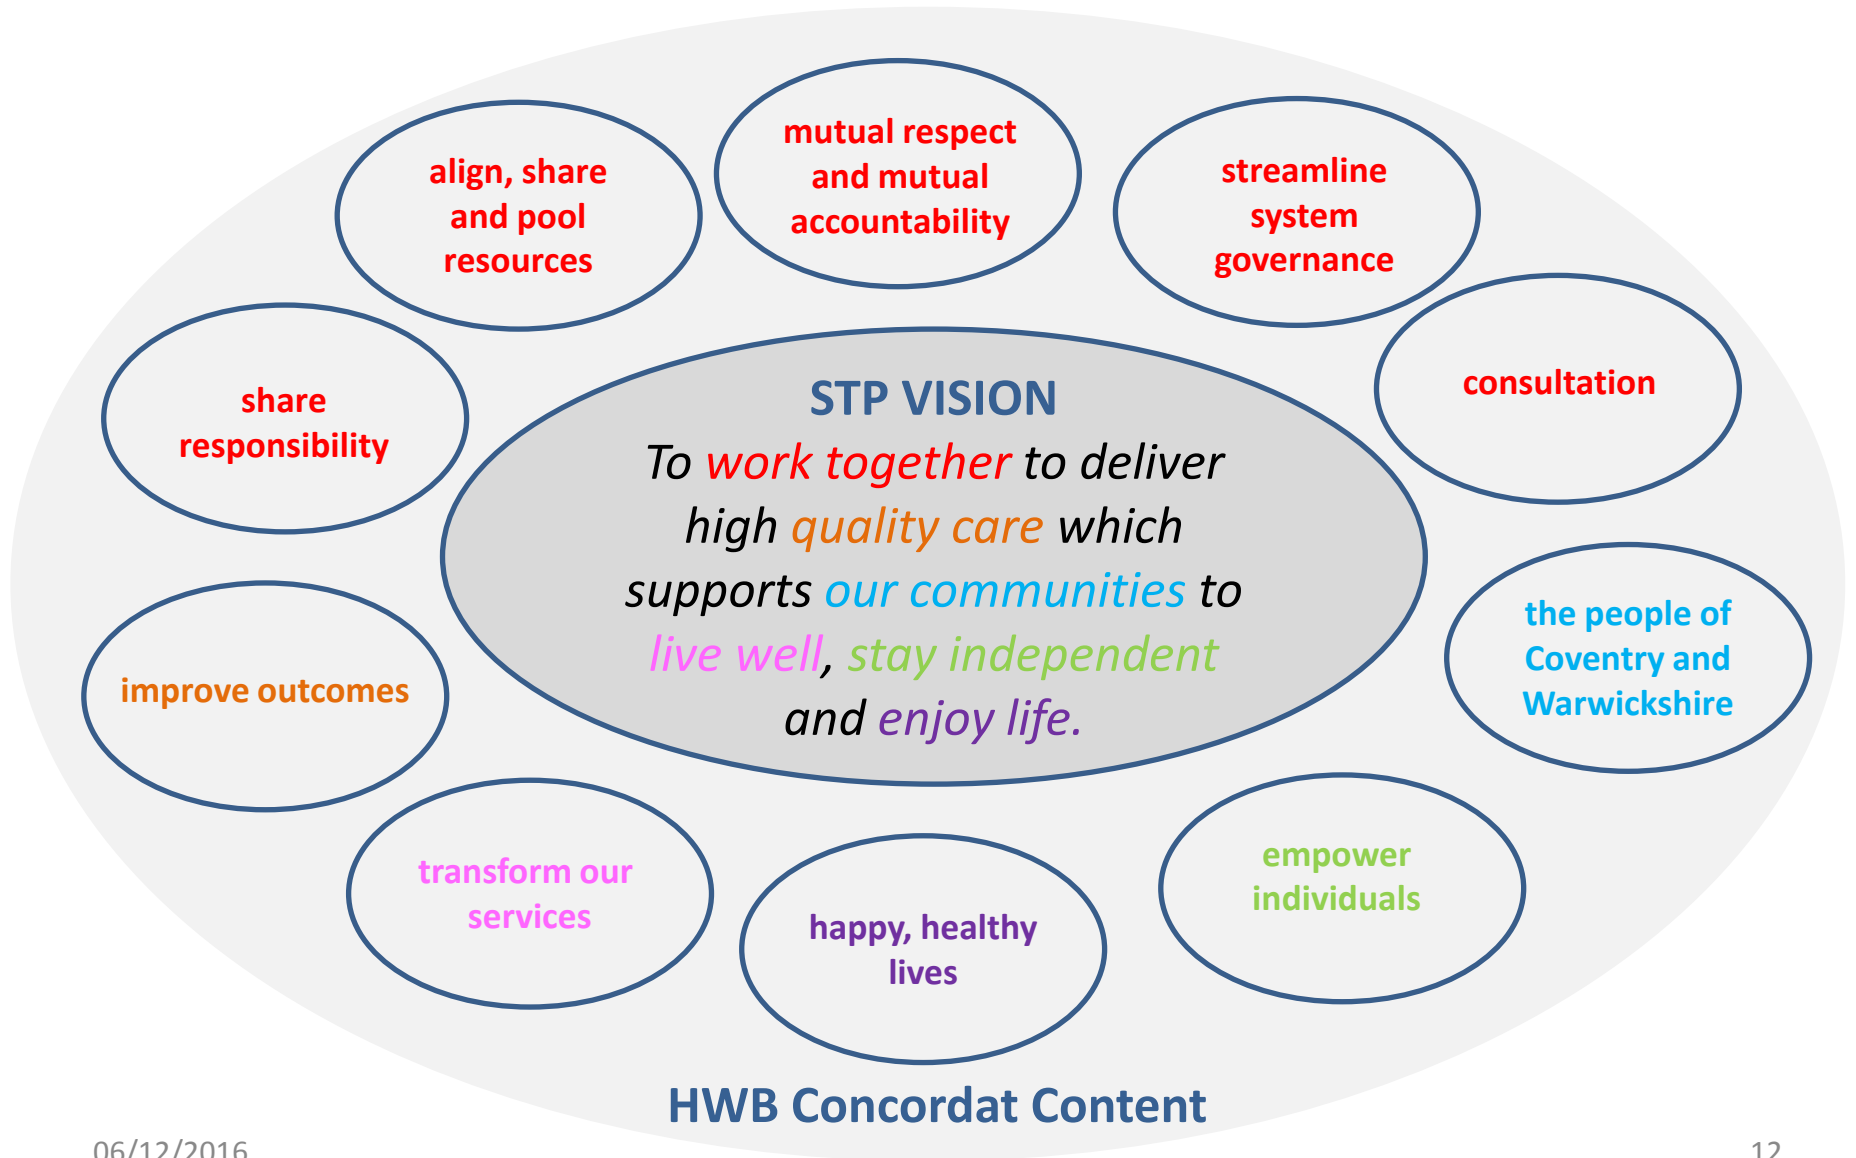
mutual respect and mutual accountability

align, share and pool resources

streamline system governance

consultation

share responsibility

STP VISION

To work together to deliver high quality care which supports our communities to live well, stay independent and enjoy life.

the people of Coventry and Warwickshire

improve outcomes

transform our services

happy, healthy lives

empower individuals

HWB Concordat Content

06/12/2016

12